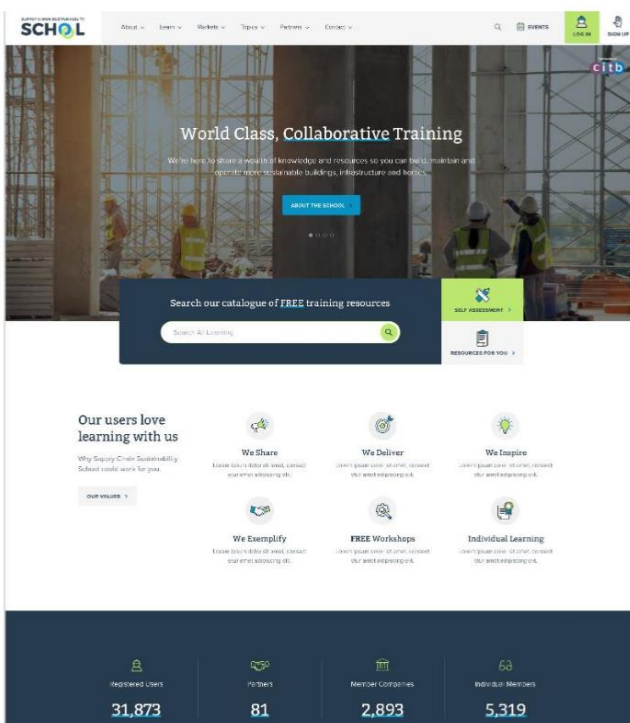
SUPPLY CHAIN SUSTAINABILITY SCHOOL

About ⌄ Learn ⌄ Markets ⌄ Topics ⌄ Partners ⌄ Contact ⌄

EVENTS LOG IN SIGN UP

citb

World Class, Collaborative Training

We're here to share a wealth of knowledge and resources so you can build, maintain and operate more sustainable buildings, infrastructure and homes.

ABOUT THE SCHOOL

Search our catalogue of FREE training resources

Search All Learning

SELF ASSESSMENT >

RESOURCES FOR YOU >

Our users love learning with us

Why Supply Chain Sustainability School could work for you.

OUR VALUES >

We Share
Lorem ipsum dolor sit amet, consect etur amet adipiscing elit.

We Deliver
Lorem ipsum dolor sit amet, consect etur amet adipiscing elit.

We Inspire
Lorem ipsum dolor sit amet, consect etur amet adipiscing elit.

We Exemplify
Lorem ipsum dolor sit amet, consect etur amet adipiscing elit.

FREE Workshops
Lorem ipsum dolor sit amet, consect etur amet adipiscing elit.

Individual Learning
Lorem ipsum dolor sit amet, consect etur amet adipiscing elit.

Registered Users
31,873

Partners
81

Member Companies
2,893

Individual Members
5,319